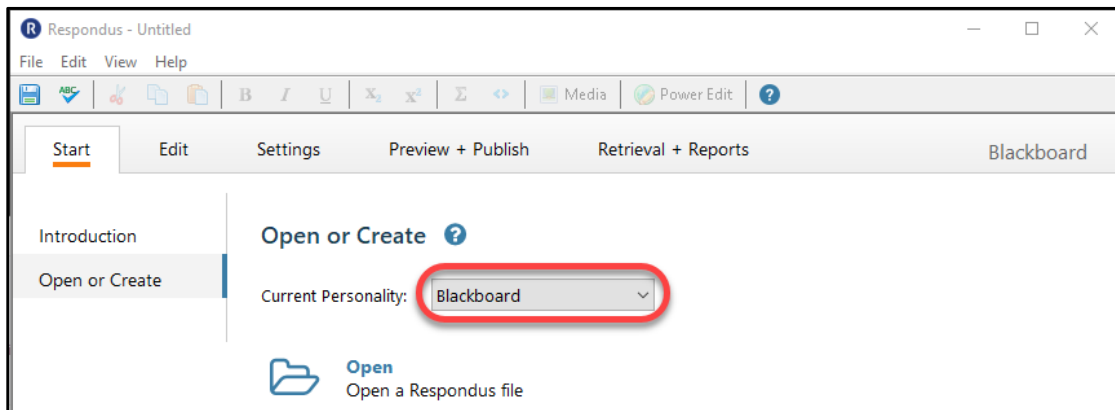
Respondus - Untitled

File Edit View Help

B I U $X_2$ $X^2$ Σ <> Media Power Edit ?

Start Edit Settings Preview + Publish Retrieval + Reports Blackboard

Introduction

Open or Create

Open or Create ?

Current Personality: Blackboard

Open
Open a Respondus file